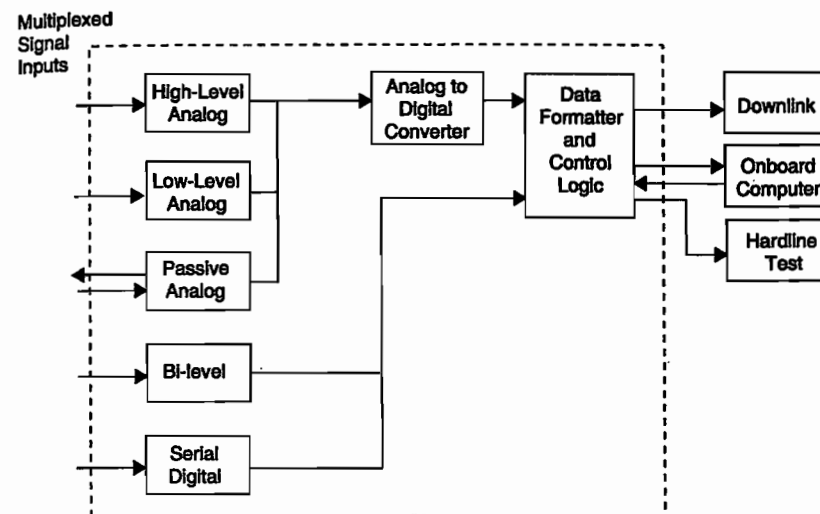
Multiplexed Signal Inputs

High-Level Analog

Low-Level Analog

Passive Analog

Bi-level

Serial Digital

Analog to Digital Converter

Data Formatter and Control Logic

Downlink

Onboard Computer

Hardline Test